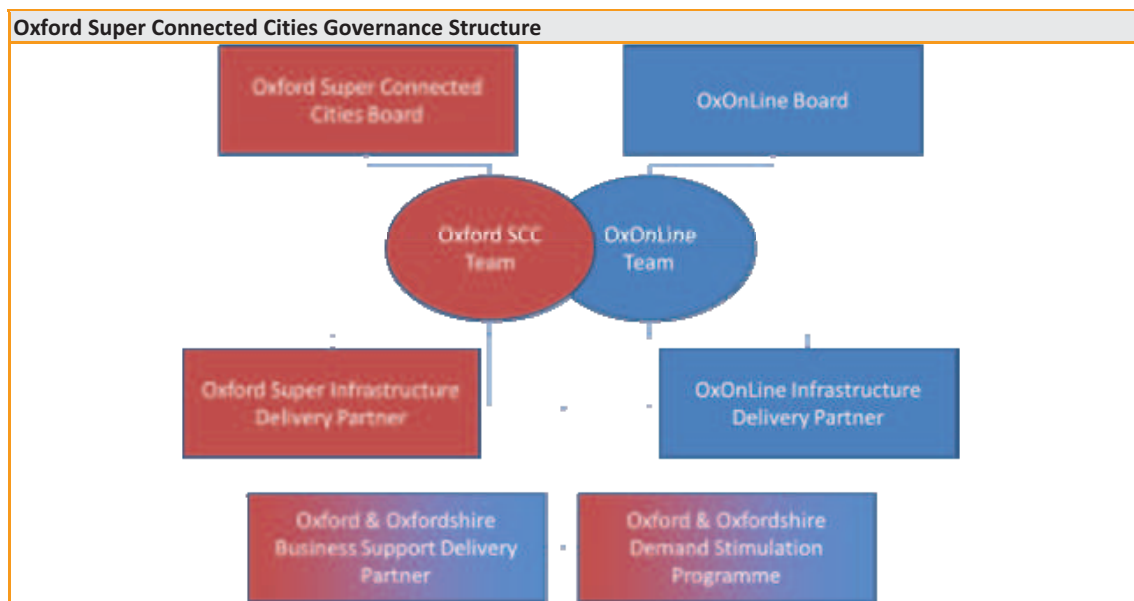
Oxford Super Connected Cities Governance Structure

Oxford Super Connected Cities Board

OxOnLine Board

Oxford SCC Team

OxOnLine Team

Oxford Super Infrastructure Delivery Partner

OxOnLine Infrastructure Delivery Partner

Oxford & Oxfordshire Business Support Delivery Partner

Oxford & Oxfordshire Demand Stimulation Programme